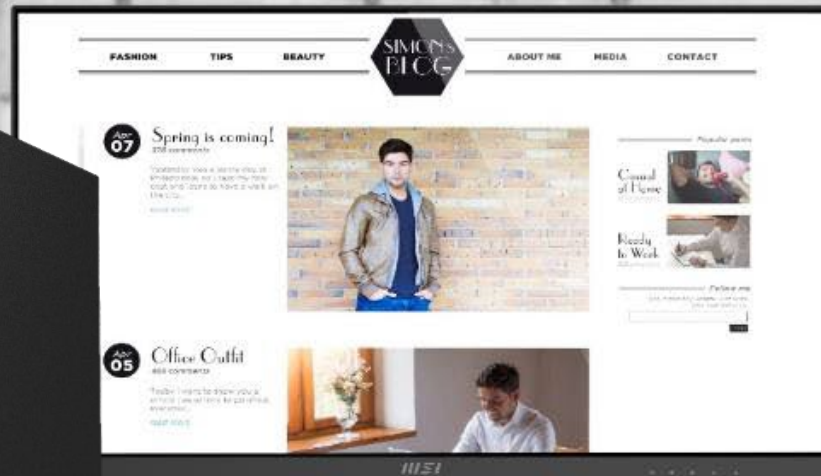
FASHION TIPS BEAUTY

SIMON's BLOG

ABOUT ME MEDIA CONTACT

Apr 07

Spring is coming!

358 comments

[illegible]

read more

Popular posts

Casual at Home

Ready to Work

Follow me

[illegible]

Apr 05

Office Outfit

465 comments

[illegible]

read more

msi